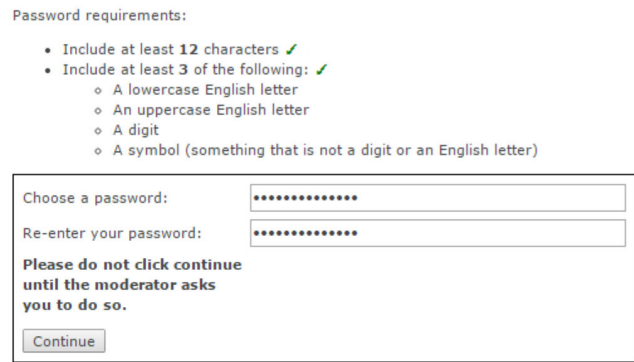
Password requirements:

- Include at least **12** characters ✓
- Include at least **3** of the following: ✓
  - A lowercase English letter
  - An uppercase English letter
  - A digit
  - A symbol (something that is not a digit or an English letter)

Choose a password: ••••••••••••••

Re-enter your password: ••••••••••••••

**Please do not click continue until the moderator asks you to do so.**

Continue